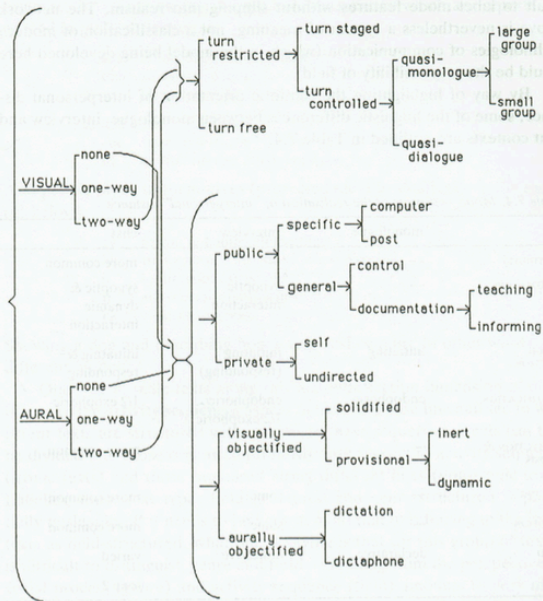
VISUAL
none
one-way
two-way

AURAL
none
one-way
two-way

turn restricted
turn staged
turn controlled
quasi-monologue
large group
small group
quasi-dialogue
turn free

public
specific
computer
post
general
control
documentation
teaching
informing
private
self
undirected

visually objectified
solidified
provisional
inert
dynamic
aurally objectified
dictation
dictaphone